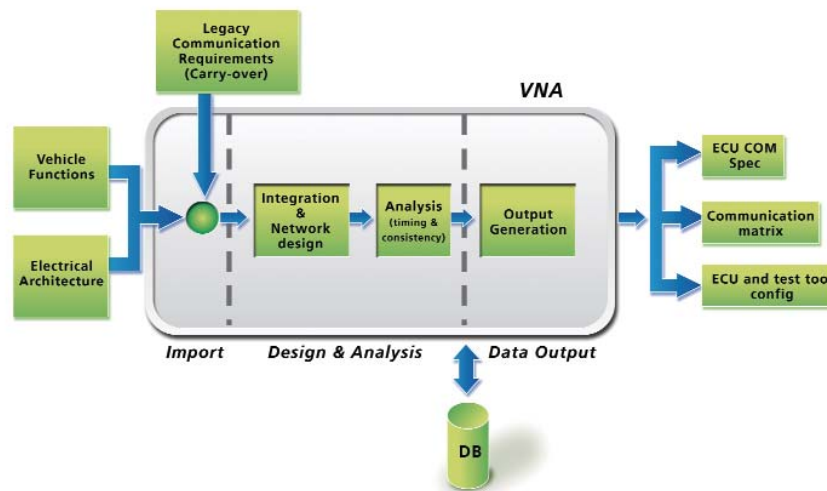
Legacy Communication Requirements (Carry-over)

VNA

Vehicle Functions

Electrical Architecture

Integration & Network design

Analysis (timing & consistency)

Output Generation

ECU COM Spec

Communication matrix

ECU and test too config

Import

Design & Analysis

Data Output

DB